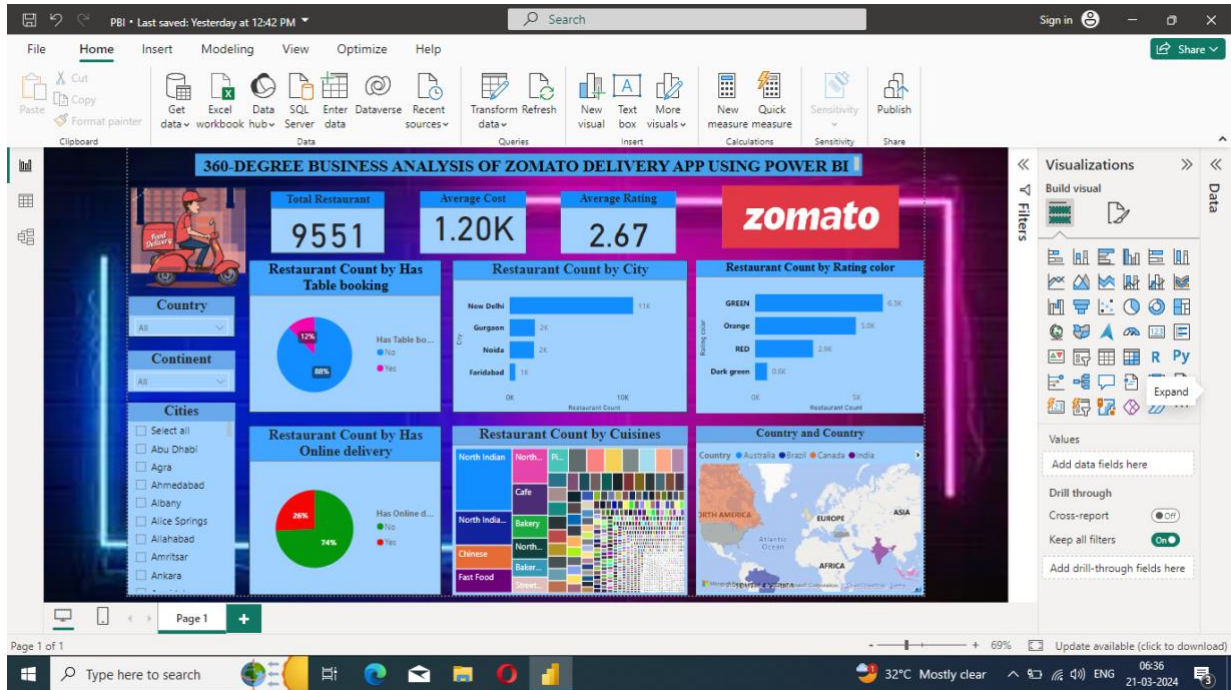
PBI • Last saved: Yesterday at 12:42 PM

Search

Sign in

Share

File Home Insert Modeling View Optimize Help

Paste Cut Copy Format painter
Clipboard

Get data Excel workbook Data hub SQL Server Enter data Dataverse Recent sources
Data

Transform data Refresh
Queries

New visual Text box More visuals
Insert

New measure Quick measure
Calculations

Sensitivity
Sensitivity

Publish
Share

360-DEGREE BUSINESS ANALYSIS OF ZOMATO DELIVERY APP USING POWER BI

Total Restaurant
9551

Average Cost
1.20K

Average Rating
2.67

zomato

Food Delivery

Country
All

Continent
All

Cities
Select all
Abu Dhabi
Agra
Ahmedabad
Albany
Alice Springs
Allahabad
Amritsar
Ankara

Restaurant Count by Has Table booking
12%
88%
Has Table bo...
No
Yes

Restaurant Count by City
New Delhi 7K
Gurgaon 1K
Noida 1K
Faridabad 0K
City
0K 10K
Restaurant Count

Restaurant Count by Rating color
GREEN 6.3K
Orange 5.0K
RED 2.9K
Dark green 0.6K
Rating color
0K 5K
Restaurant Count

Restaurant Count by Has Online delivery
26%
74%
Has Online d...
No
Yes

Restaurant Count by Cuisines
North Indian
North...
Pi...
Cafe
North India...
Bakery
North...
Chinese
Baker...
Fast Food
Street...

Country and Country
Country ● Australia ● Brazil ● Canada ● India
NORTH AMERICA
EUROPE
ASIA
Atlantic Ocean
AFRICA

Page 1

Visualizations
Build visual
Filters
Data
Expand
Values
Add data fields here
Drill through
Cross-report
Off
Keep all filters
On
Add drill-through fields here

Page 1 of 1
69%
Update available (click to download)

Type here to search
32°C Mostly clear
ENG
06:36
21-03-2024